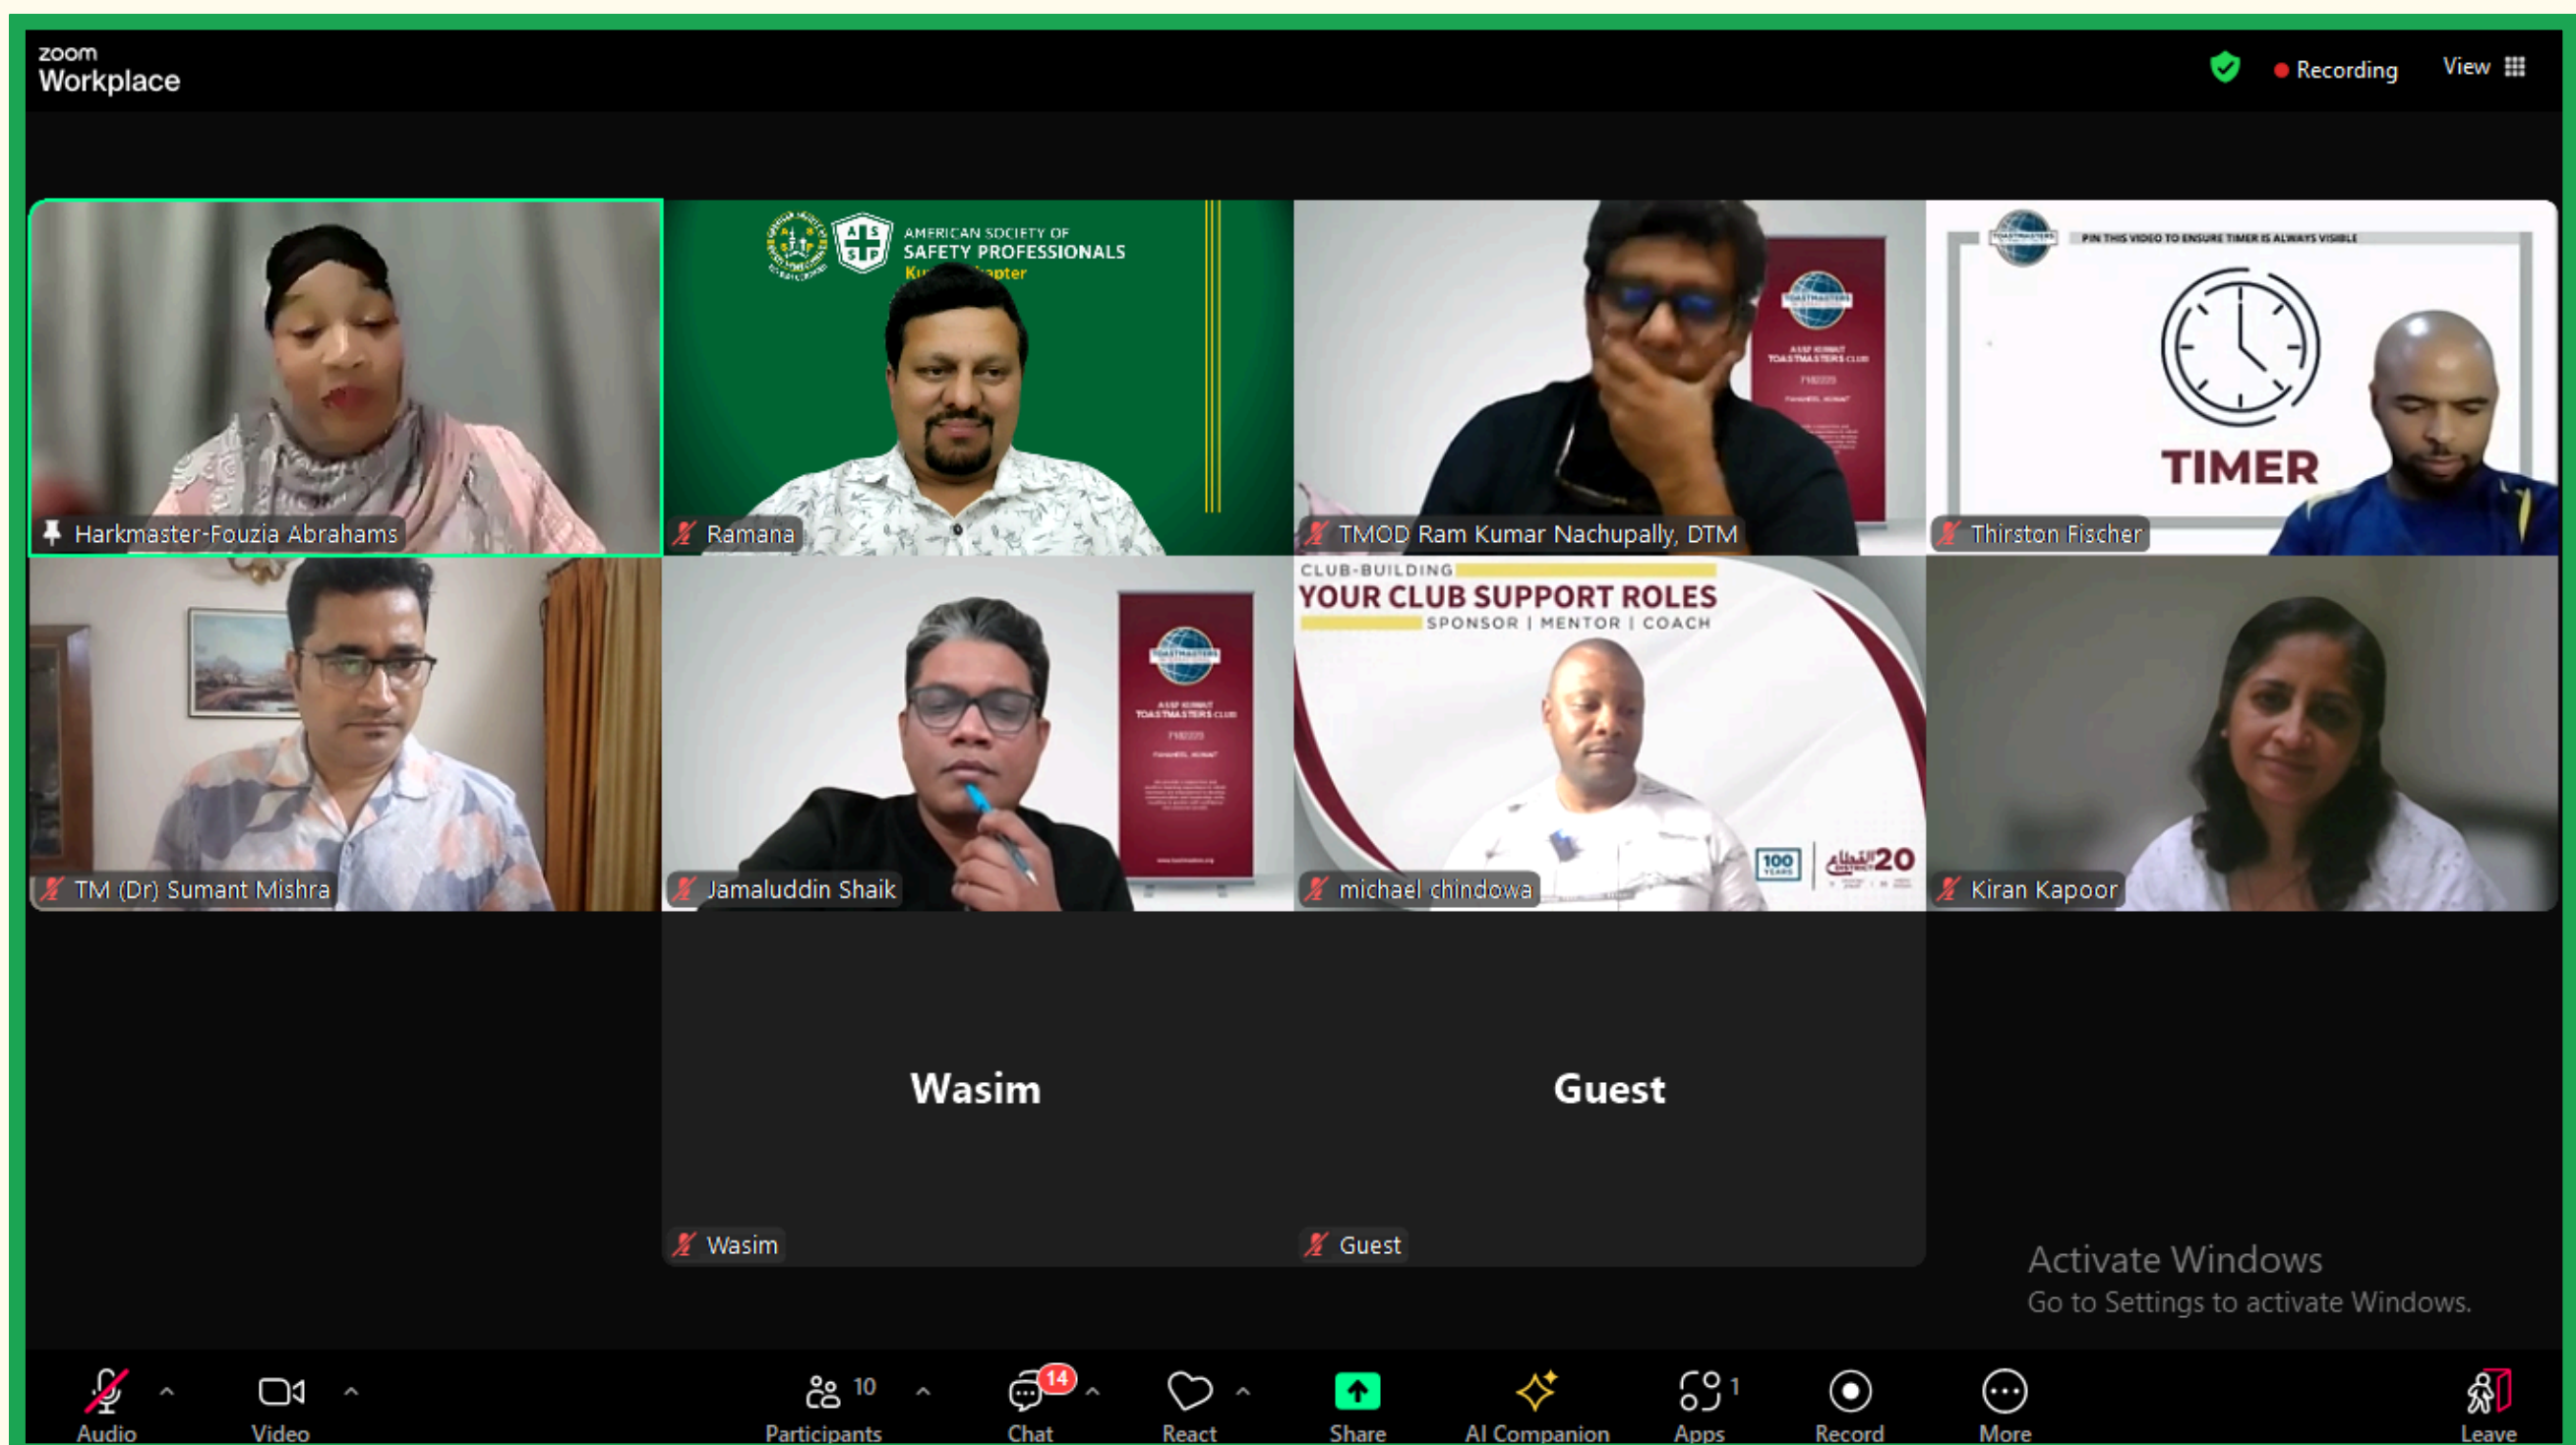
zoom
Workplace

Recording

View

AMERICAN SOCIETY OF
SAFETY PROFESSIONALS
Ku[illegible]apter

PIN THIS VIDEO TO ENSURE TIMER IS ALWAYS VISIBLE

TIMER

Harkmaster-Fouzia Abrahams

Ramana

TMOD Ram Kumar Nachupally, DTM

Thirston Fischer

CLUB-BUILDING
YOUR CLUB SUPPORT ROLES
SPONSOR | MENTOR | COACH

100

20

TM (Dr) Sumant Mishra

Jamaluddin Shaik

michael chindowa

Kiran Kapoor

Wasim

Guest

Wasim

Guest

Activate Windows
Go to Settings to activate Windows.

Audio

Video

10
Participants

14
Chat

React

Share

AI Companion

1
Apps

Record

More

Leave